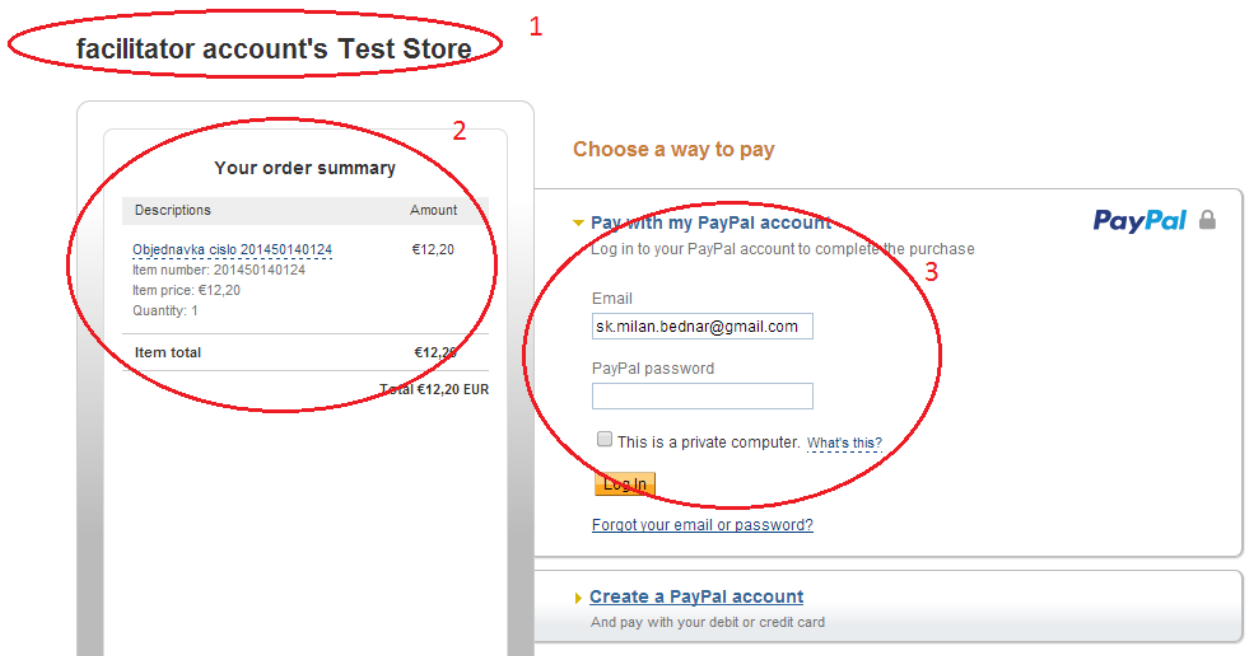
facilitator account's Test Store

1

2

Your order summary

| Descriptions | Amount |
|---|---|
| Objednavka cislo 201450140124<br>Item number: 201450140124<br>Item price: €12,20<br>Quantity: 1 | €12,20 |
| Item total | €12,20 |

Total €12,20 EUR

Choose a way to pay

Pay with my PayPal account

PayPal

Log in to your PayPal account to complete the purchase

3

Email

sk.milan.bednar@gmail.com

PayPal password

This is a private computer. What's this?

Log In

Forgot your email or password?

Create a PayPal account

And pay with your debit or credit card